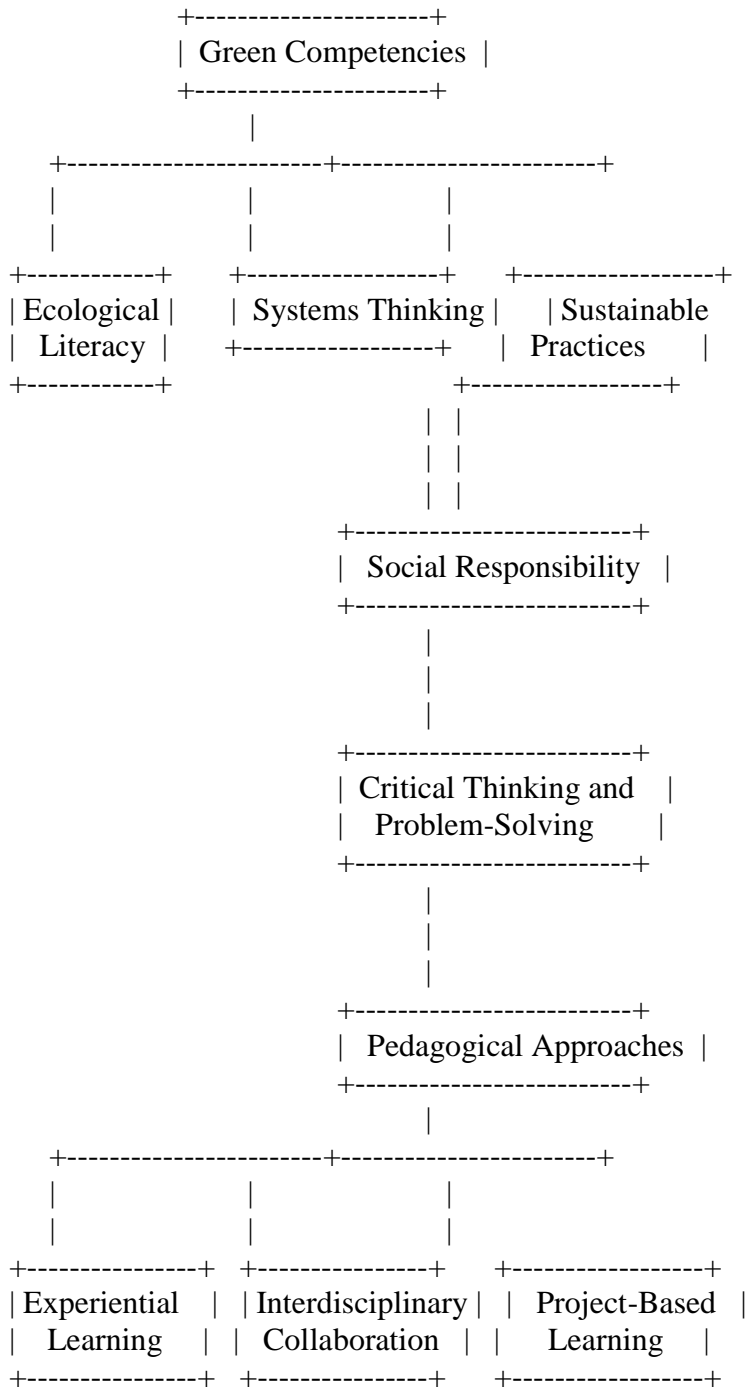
Green Competencies

Ecological Literacy

Systems Thinking

Sustainable Practices

Social Responsibility

Critical Thinking and Problem-Solving

Pedagogical Approaches

Experiential Learning

Interdisciplinary Collaboration

Project-Based Learning